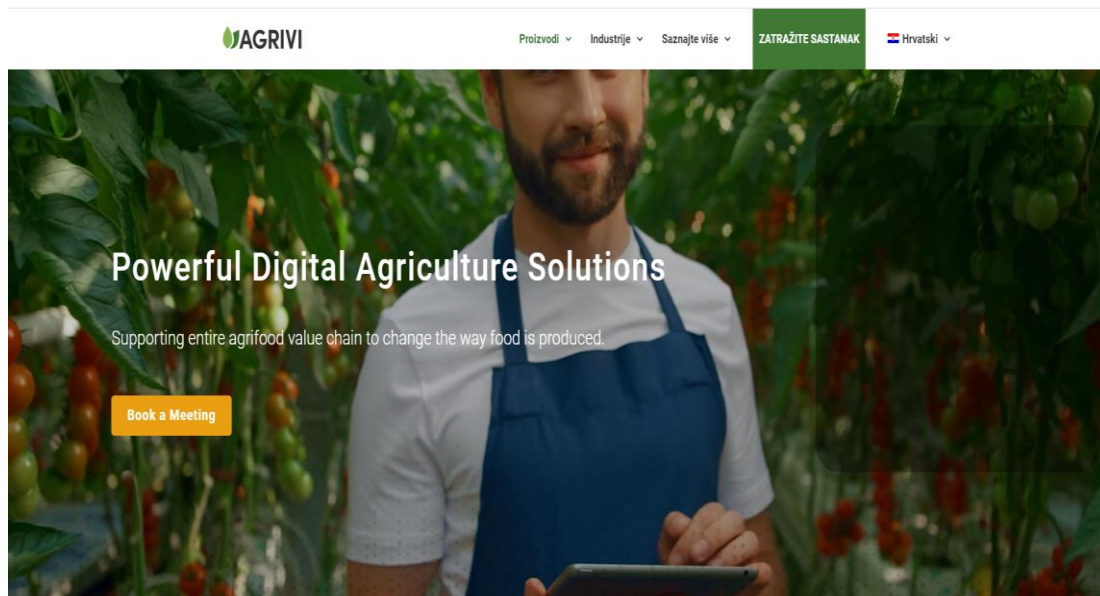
AGRIVI

Proizvodi Industrije Saznajte više ZATRAŽITE SASTANAK Hrvatski

Powerful Digital Agriculture Solutions

Supporting entire agrifood value chain to change the way food is produced.

Book a Meeting